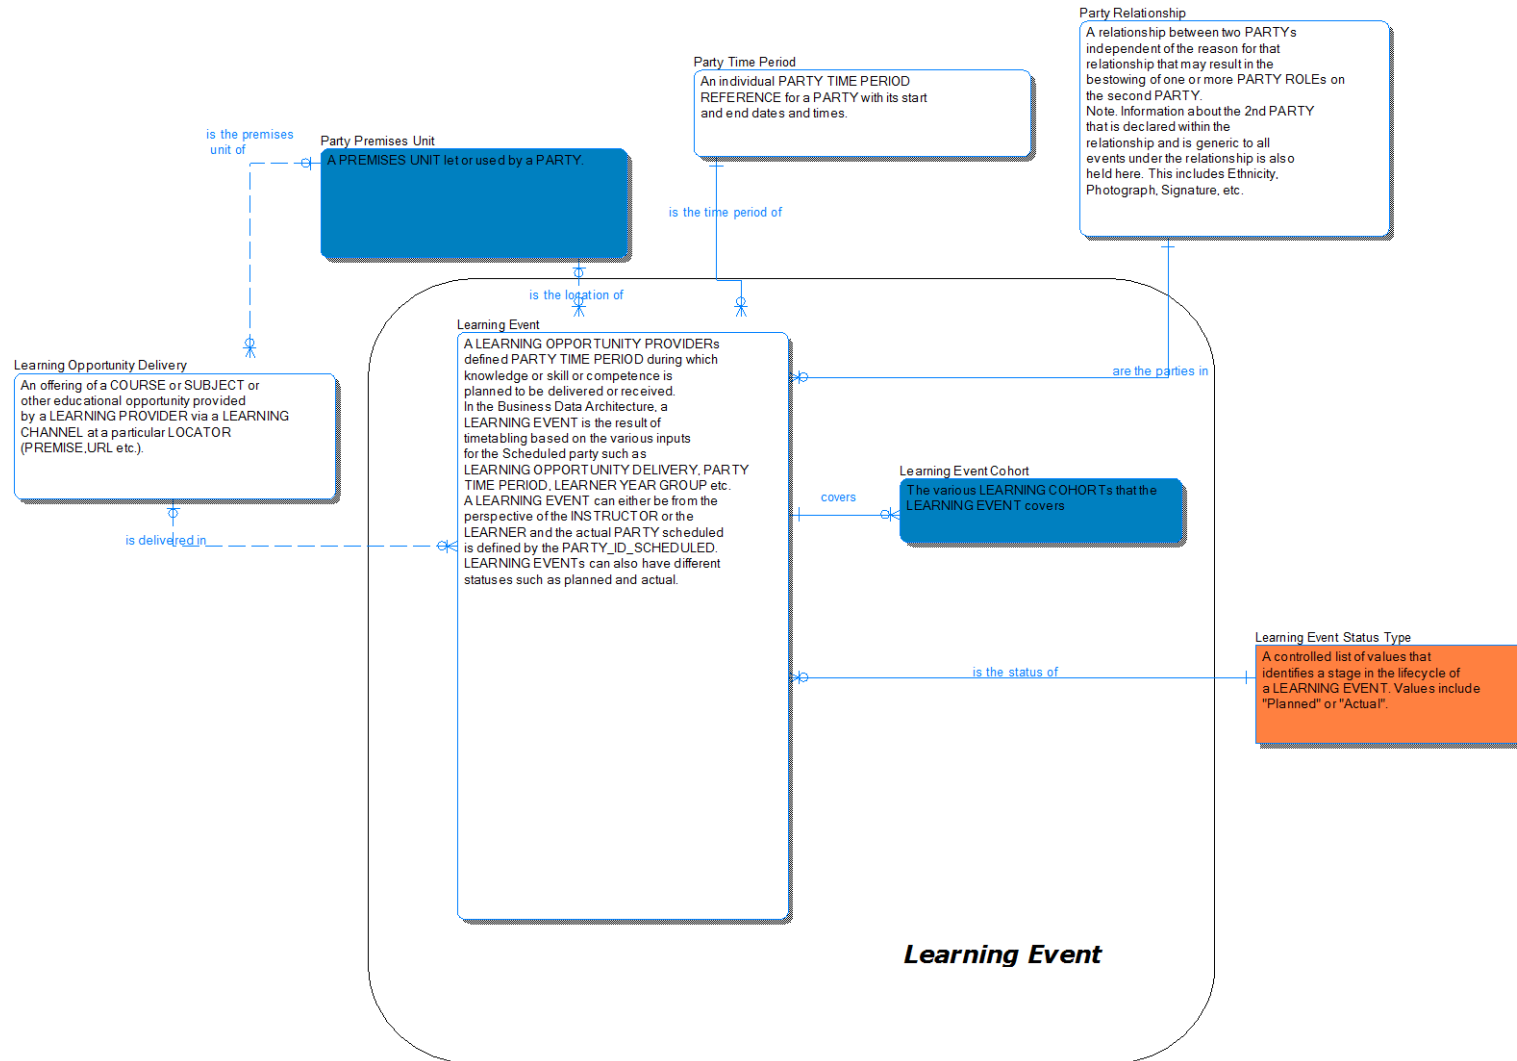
Party Relationship
A relationship between two PARTYs independent of the reason for that relationship that may result in the bestowing of one or more PARTY ROLEs on the second PARTY.
Note. Information about the 2nd PARTY that is declared within the relationship and is generic to all events under the relationship is also held here. This includes Ethnicity, Photograph, Signature, etc.

Party Time Period
An individual PARTY TIME PERIOD REFERENCE for a PARTY with its start and end dates and times.

is the premises unit of

Party Premises Unit
A PREMISES UNIT let or used by a PARTY.

is the time period of

is the location of

Learning Event
A LEARNING OPPORTUNITY PROVIDERs defined PARTY TIME PERIOD during which knowledge or skill or competence is planned to be delivered or received.
In the Business Data Architecture, a LEARNING EVENT is the result of timetabling based on the various inputs for the Scheduled party such as LEARNING OPPORTUNITY DELIVERY, PARTY TIME PERIOD, LEARNER YEAR GROUP etc.
A LEARNING EVENT can either be from the perspective of the INSTRUCTOR or the LEARNER and the actual PARTY scheduled is defined by the PARTY_ID_SCHEDULED.
LEARNING EVENTs can also have different statuses such as planned and actual.

are the parties in

Learning Opportunity Delivery
An offering of a COURSE or SUBJECT or other educational opportunity provided by a LEARNING PROVIDER via a LEARNING CHANNEL at a particular LOCATOR (PREMISE,URL etc.).

covers

Learning Event Cohort
The various LEARNING COHORTs that the LEARNING EVENT covers

is delivered in

Learning Event Status Type
A controlled list of values that identifies a stage in the lifecycle of a LEARNING EVENT. Values include "Planned" or "Actual".

is the status of

Learning Event